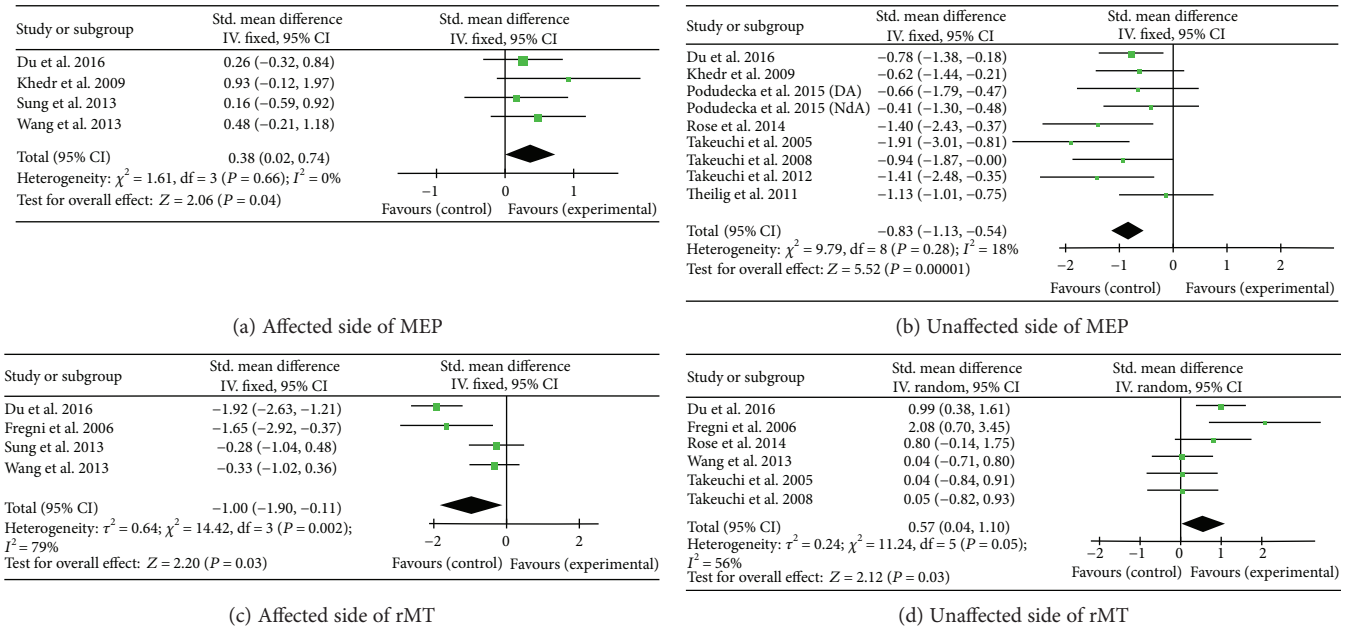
| Study or subgroup | Std. mean difference IV. fixed, 95% CI |
|---|---|
| Du et al. 2016 | 0.26 (−0.32, 0.84) |
| Khedr et al. 2009 | 0.93 (−0.12, 1.97) |
| Sung et al. 2013 | 0.16 (−0.59, 0.92) |
| Wang et al. 2013 | 0.48 (−0.21, 1.18) |
| Total (95% CI) | 0.38 (0.02, 0.74) |

Std. mean difference IV. fixed, 95% CI

Heterogeneity: $\chi^2 = 1.61$, df = 3 ($P = 0.66$); $I^2 = 0\%$
Test for overall effect: $Z = 2.06$ ($P = 0.04$)

−1 0 1
Favours (control) Favours (experimental)

(a) Affected side of MEP

| Study or subgroup | Std. mean difference IV. fixed, 95% CI |
|---|---|
| Du et al. 2016 | −0.78 (−1.38, −0.18) |
| Khedr et al. 2009 | −0.62 (−1.44, −0.21) |
| Podudecka et al. 2015 (DA) | −0.66 (−1.79, −0.47) |
| Podudecka et al. 2015 (NdA) | −0.41 (−1.30, −0.48) |
| Rose et al. 2014 | −1.40 (−2.43, −0.37) |
| Takeuchi et al. 2005 | −1.91 (−3.01, −0.81) |
| Takeuchi et al. 2008 | −0.94 (−1.87, −0.00) |
| Takeuchi et al. 2012 | −1.41 (−2.48, −0.35) |
| Theilig et al. 2011 | −1.13 (−1.01, −0.75) |
| Total (95% CI) | −0.83 (−1.13, −0.54) |

Std. mean difference IV. fixed, 95% CI

Heterogeneity: $\chi^2 = 9.79$, df = 8 ($P = 0.28$); $I^2 = 18\%$
Test for overall effect: $Z = 5.52$ ($P = 0.00001$)

−2 −1 0 1 2
Favours (control) Favours (experimental)

(b) Unaffected side of MEP

| Study or subgroup | Std. mean difference IV. fixed, 95% CI |
|---|---|
| Du et al. 2016 | −1.92 (−2.63, −1.21) |
| Fregni et al. 2006 | −1.65 (−2.92, −0.37) |
| Sung et al. 2013 | −0.28 (−1.04, 0.48) |
| Wang et al. 2013 | −0.33 (−1.02, 0.36) |
| Total (95% CI) | −1.00 (−1.90, −0.11) |

Std. mean difference IV. fixed, 95% CI

Heterogeneity: $\tau^2 = 0.64$; $\chi^2 = 14.42$, df = 3 ($P = 0.002$); $I^2 = 79\%$
Test for overall effect: $Z = 2.20$ ($P = 0.03$)

−2 0 2
Favours (control) Favours (experimental)

(c) Affected side of rMT

| Study or subgroup | Std. mean difference IV. random, 95% CI |
|---|---|
| Du et al. 2016 | 0.99 (0.38, 1.61) |
| Fregni et al. 2006 | 2.08 (0.70, 3.45) |
| Rose et al. 2014 | 0.80 (−0.14, 1.75) |
| Wang et al. 2013 | 0.04 (−0.71, 0.80) |
| Takeuchi et al. 2005 | 0.04 (−0.84, 0.91) |
| Takeuchi et al. 2008 | 0.05 (−0.82, 0.93) |
| Total (95% CI) | 0.57 (0.04, 1.10) |

Std. mean difference IV. random, 95% CI

Heterogeneity: $\tau^2 = 0.24$; $\chi^2 = 11.24$, df = 5 ($P = 0.05$); $I^2 = 56\%$
Test for overall effect: $Z = 2.12$ ($P = 0.03$)

−2 −1 0 1 2
Favours (control) Favours (experimental)

(d) Unaffected side of rMT